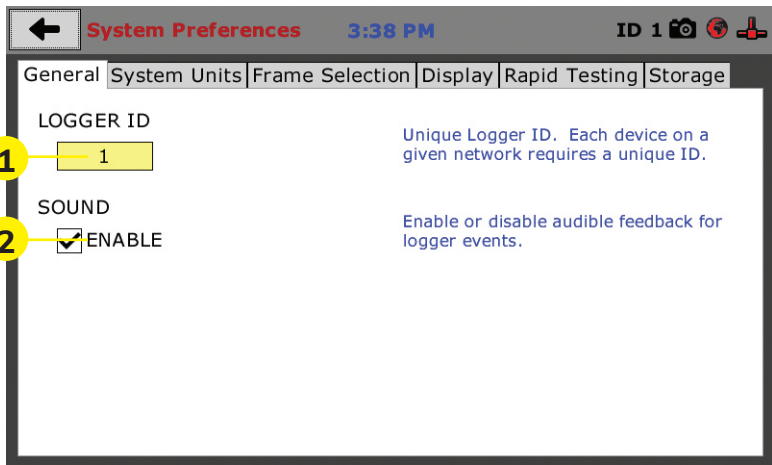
System Preferences 3:38 PM ID 1

General | System Units | Frame Selection | Display | Rapid Testing | Storage

LOGGER ID

1

1

Unique Logger ID. Each device on a given network requires a unique ID.

SOUND

2

ENABLE

Enable or disable audible feedback for logger events.